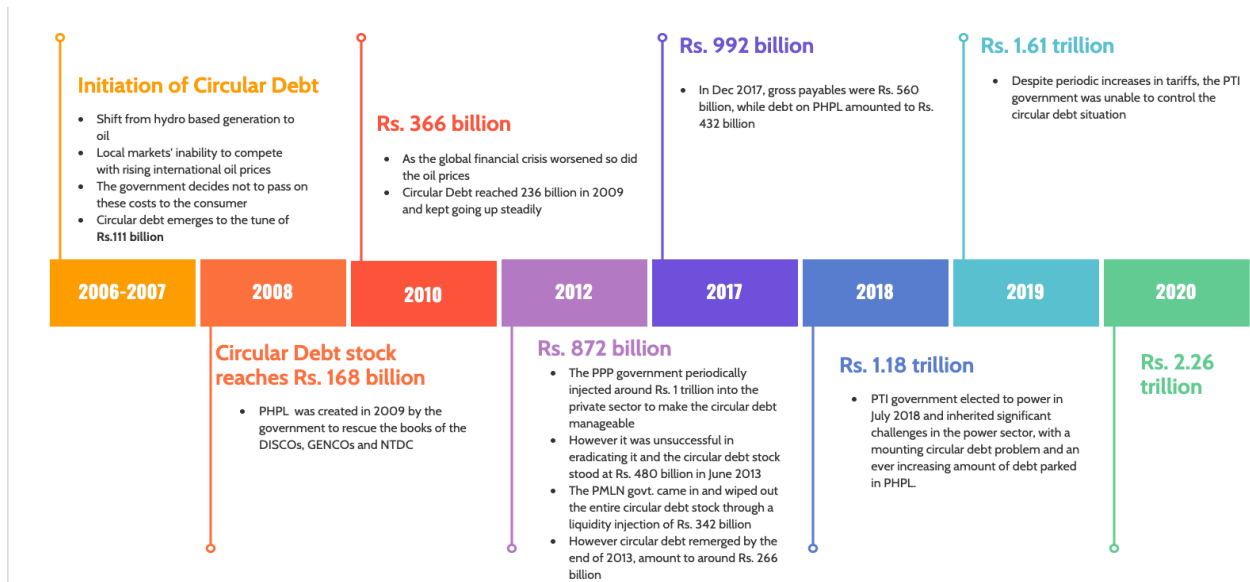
Initiation of Circular Debt

- Shift from hydro based generation to oil
- Local markets' inability to compete with rising international oil prices
- The government decides not to pass on these costs to the consumer
- Circular debt emerges to the tune of **Rs.111 billion**

Rs. 366 billion

- As the global financial crisis worsened so did the oil prices
- Circular Debt reached 236 billion in 2009 and kept going up steadily

Rs. 992 billion

- In Dec 2017, gross payables were Rs. 560 billion, while debt on PHPL amounted to Rs. 432 billion

Rs. 1.61 trillion

- Despite periodic increases in tariffs, the PTI government was unable to control the circular debt situation

| 2006-2007 | 2008 | 2010 | 2012 | 2017 | 2018 | 2019 | 2020 |
|---|---|---|---|---|---|---|---|

Circular Debt stock reaches Rs. 168 billion

- PHPL was created in 2009 by the government to rescue the books of the DISCOs, GENCOs and NTDC

Rs. 872 billion

- The PPP government periodically injected around Rs. 1 trillion into the private sector to make the circular debt manageable
- However it was unsuccessful in eradicating it and the circular debt stock stood at Rs. 480 billion in June 2013
- The PMLN govt. came in and wiped out the entire circular debt stock through a liquidity injection of Rs. 342 billion
- However circular debt remerged by the end of 2013, amount to around Rs. 266 billion

Rs. 1.18 trillion

- PTI government elected to power in July 2018 and inherited significant challenges in the power sector, with a mounting circular debt problem and an ever increasing amount of debt parked in PHPL.

Rs. 2.26 trillion